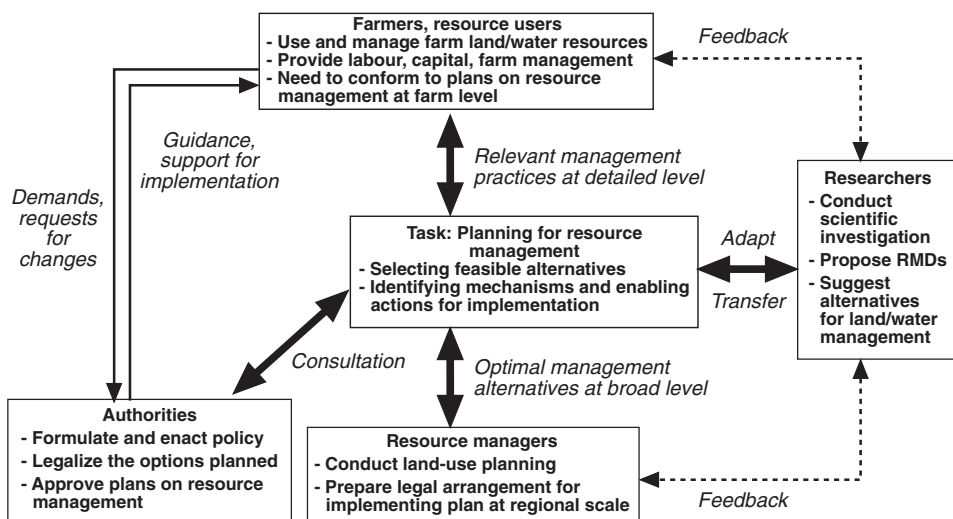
**Farmers, resource users**
- Use and manage farm land/water resources
- Provide labour, capital, farm management
- Need to conform to plans on resource management at farm level

*Feedback*

*Guidance, support for implementation*

*Demands, requests for changes*

*Relevant management practices at detailed level*

**Researchers**
- Conduct scientific investigation
- Propose RMDs
- Suggest alternatives for land/water management

**Task: Planning for resource management**
- Selecting feasible alternatives
- Identifying mechanisms and enabling actions for implementation

*Adapt*

*Transfer*

*Consultation*

*Optimal management alternatives at broad level*

**Authorities**
- Formulate and enact policy
- Legalize the options planned
- Approve plans on resource management

**Resource managers**
- Conduct land-use planning
- Prepare legal arrangement for implementing plan at regional scale

*Feedback*